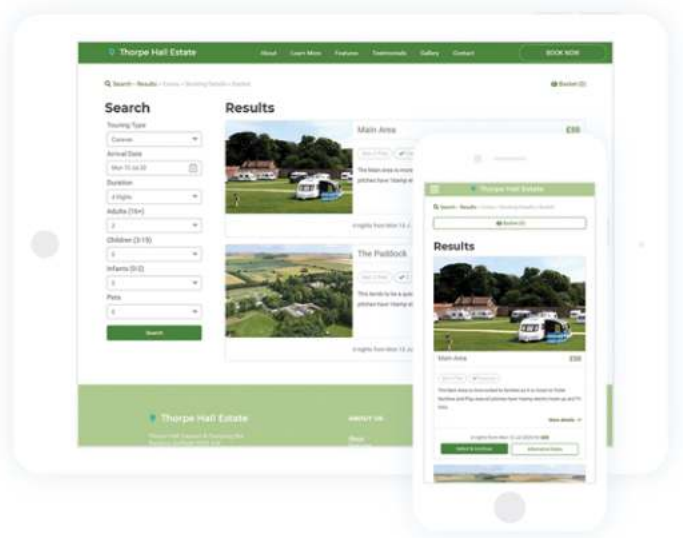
Thorpe Hall Estate

About Learn More Features Testimonials Gallery Contact BOOK NOW

Search › Results › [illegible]

Basket (0)

Search

Touring Type

Caravan

Arrival Date

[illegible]

Duration

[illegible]

Adults (16+)

2

Children (3-15)

0

Infants (0-2)

0

Pets

0

Search

Results

Main Area

£50

The Main Area is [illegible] pitches have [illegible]

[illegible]

The Paddock

This lends to be a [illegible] pitches have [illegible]

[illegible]

Thorpe Hall Estate

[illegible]

ABOUT US

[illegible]

Thorpe Hall Estate

Search › Results › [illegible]

Basket (0)

Results

Main Area

£50

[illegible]

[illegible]

More details

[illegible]

Select & Continue

Alternative Dates